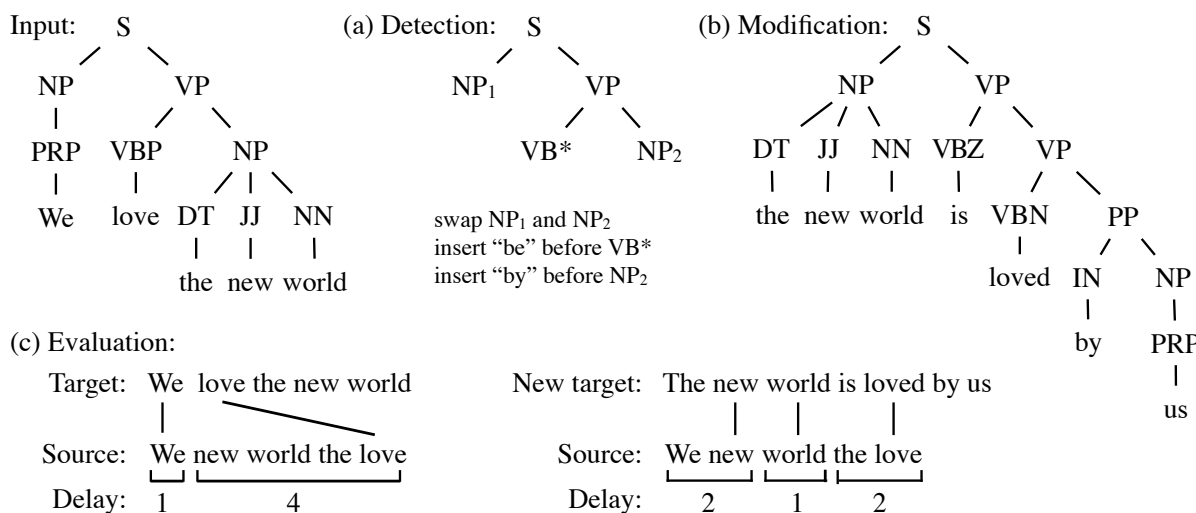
Input: S

NP VP

PRP VBP NP

We love DT JJ NN

the new world

(a) Detection: S

$NP_1$ VP

VB* $NP_2$

swap $NP_1$ and $NP_2$
insert "be" before VB*
insert "by" before $NP_2$

(b) Modification: S

NP VP

DT JJ NN VBZ VP

the new world is VBN PP

loved IN NP

by PRP

us

(c) Evaluation:

Target: We love the new world

Source: We new world the love

Delay: 1 4

New target: The new world is loved by us

Source: We new world the love

Delay: 2 1 2